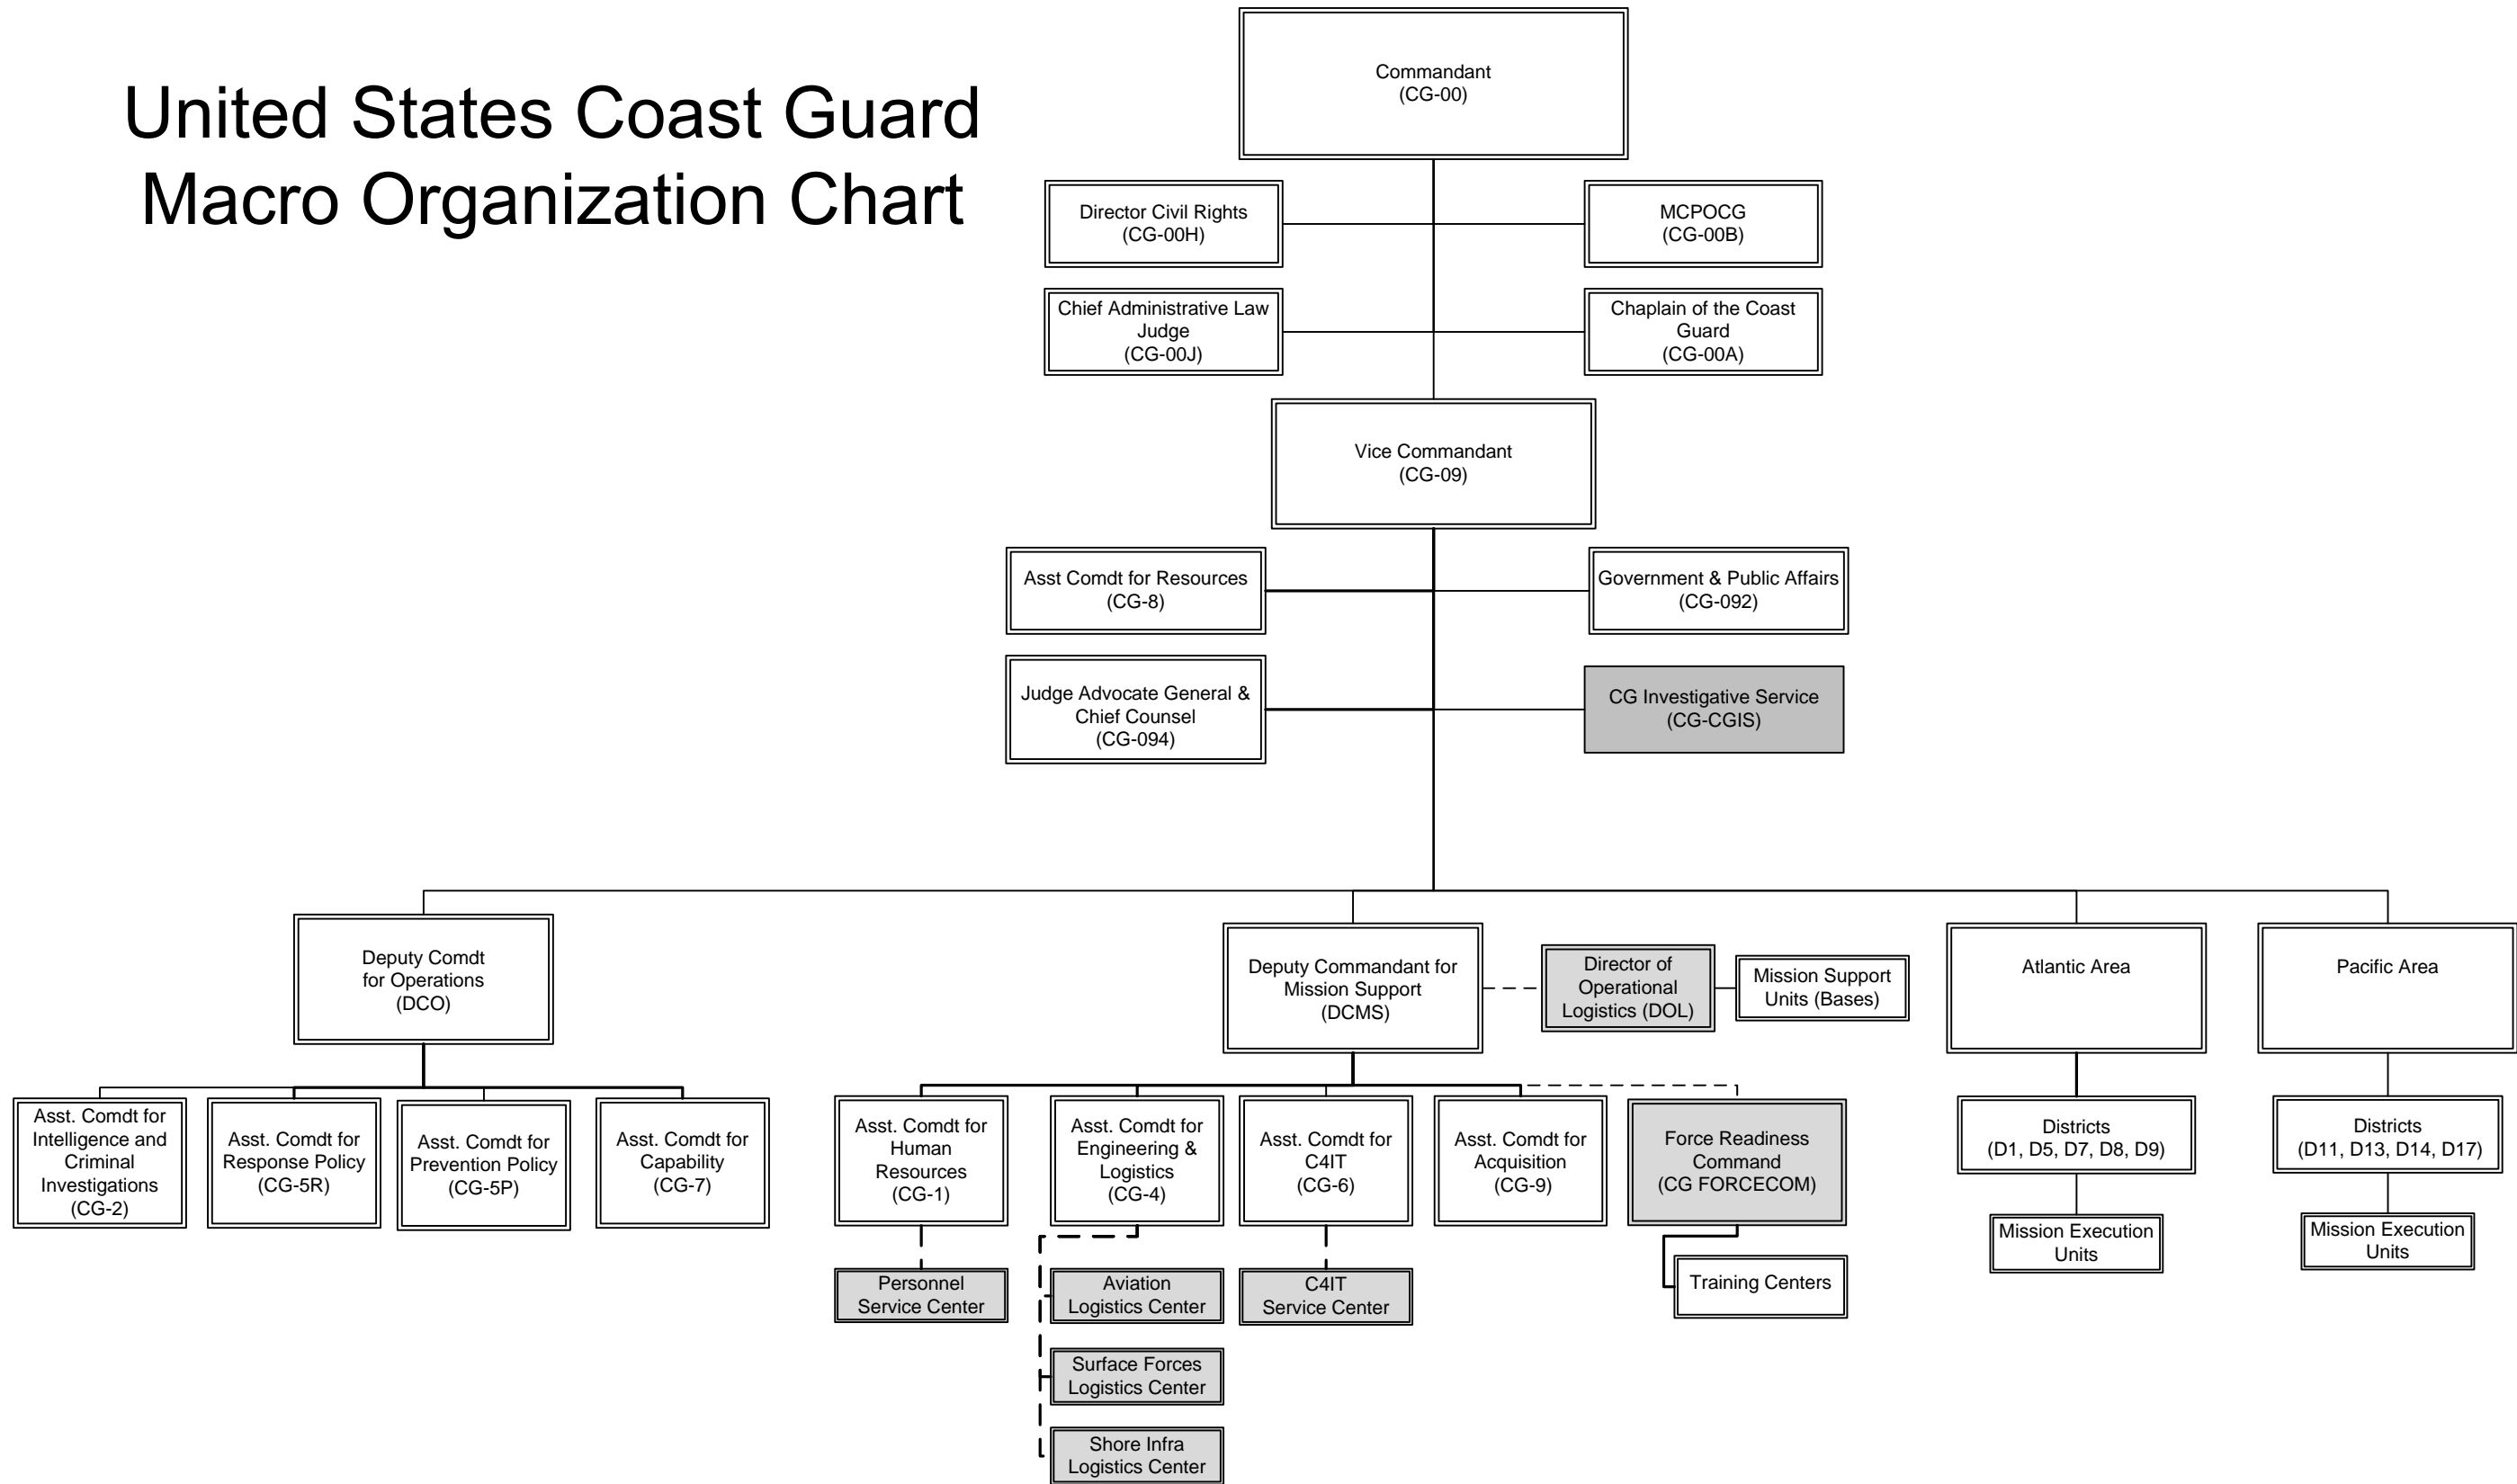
United States Coast Guard
Macro Organization Chart

Commandant
(CG-00)

Director Civil Rights
(CG-00H)

MCPOCG
(CG-00B)

Chief Administrative Law Judge
(CG-00J)

Chaplain of the Coast Guard
(CG-00A)

Vice Commandant
(CG-09)

Asst Comdt for Resources
(CG-8)

Government & Public Affairs
(CG-092)

Judge Advocate General & Chief Counsel
(CG-094)

CG Investigative Service
(CG-CGIS)

Deputy Comdt for Operations
(DCO)

Deputy Commandant for Mission Support
(DCMS)

Director of Operational Logistics (DOL)

Mission Support Units (Bases)

Atlantic Area

Pacific Area

Asst. Comdt for Intelligence and Criminal Investigations
(CG-2)

Asst. Comdt for Response Policy
(CG-5R)

Asst. Comdt for Prevention Policy
(CG-5P)

Asst. Comdt for Capability
(CG-7)

Asst. Comdt for Human Resources
(CG-1)

Asst. Comdt for Engineering & Logistics
(CG-4)

Asst. Comdt for C4IT
(CG-6)

Asst. Comdt for Acquisition
(CG-9)

Force Readiness Command
(CG FORCECOM)

Districts
(D1, D5, D7, D8, D9)

Districts
(D11, D13, D14, D17)

Personnel Service Center

Aviation Logistics Center

C4IT Service Center

Training Centers

Mission Execution Units

Mission Execution Units

Surface Forces Logistics Center

Shore Infra Logistics Center